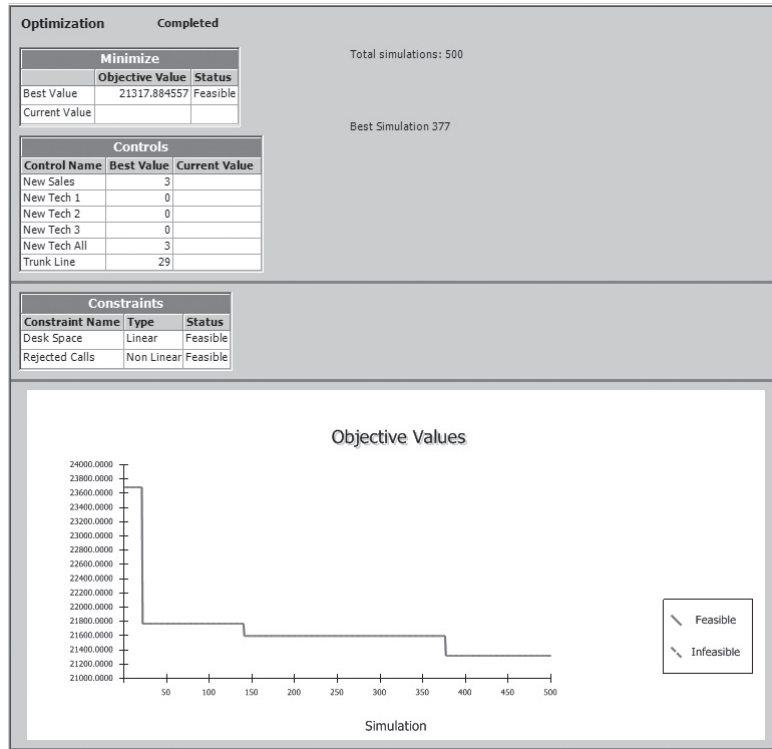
Optimization Completed

| Minimize | | |
|---|---|---|
| | Objective Value | Status |
| Best Value | 21317.884557 | Feasible |
| Current Value | | |

Total simulations: 500

Best Simulation 377

| Controls | | |
|---|---|---|
| Control Name | Best Value | Current Value |
| New Sales | 3 | |
| New Tech 1 | 0 | |
| New Tech 2 | 0 | |
| New Tech 3 | 0 | |
| New Tech All | 3 | |
| Trunk Line | 29 | |

| Constraints | | |
|---|---|---|
| Constraint Name | Type | Status |
| Desk Space | Linear | Feasible |
| Rejected Calls | Non Linear | Feasible |

Objective Values

24000.0000
23800.0000
23600.0000
23400.0000
23200.0000
23000.0000
22800.0000
22600.0000
22400.0000
22200.0000
22000.0000
21800.0000
21600.0000
21400.0000
21200.0000
21000.0000

50 100 150 200 250 300 350 400 450 500

Simulation

Feasible
Infeasible